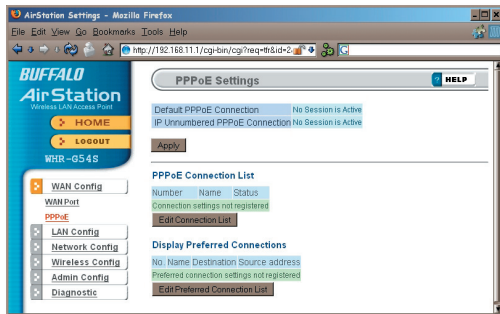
AirStation Settings - Mozilla Firefox

File Edit View Go Bookmarks Tools Help

http://192.168.11.1/cgi-bin/cgi?req=tfr&id=2

BUFFALO
AirStation
Wireless LAN Access Point

HOME

LOGOUT

WHR-G54S

WAN Config
WAN Port
PPPoE
LAN Config
Network Config
Wireless Config
Admin Config
Diagnostic

PPPoE Settings

HELP

| Default PPPoE Connection | No Session is Active |
|---|---|
| IP Unnumbered PPPoE Connection | No Session is Active |

Apply

PPPoE Connection List

| Number | Name | Status |
|---|---|---|
| Connection settings not registered | | |

Edit Connection List

Display Preferred Connections

| No. | Name | Destination | Source address |
|---|---|---|---|
| Preferred connection settings not registered | | | |

Edit Preferred Connection List